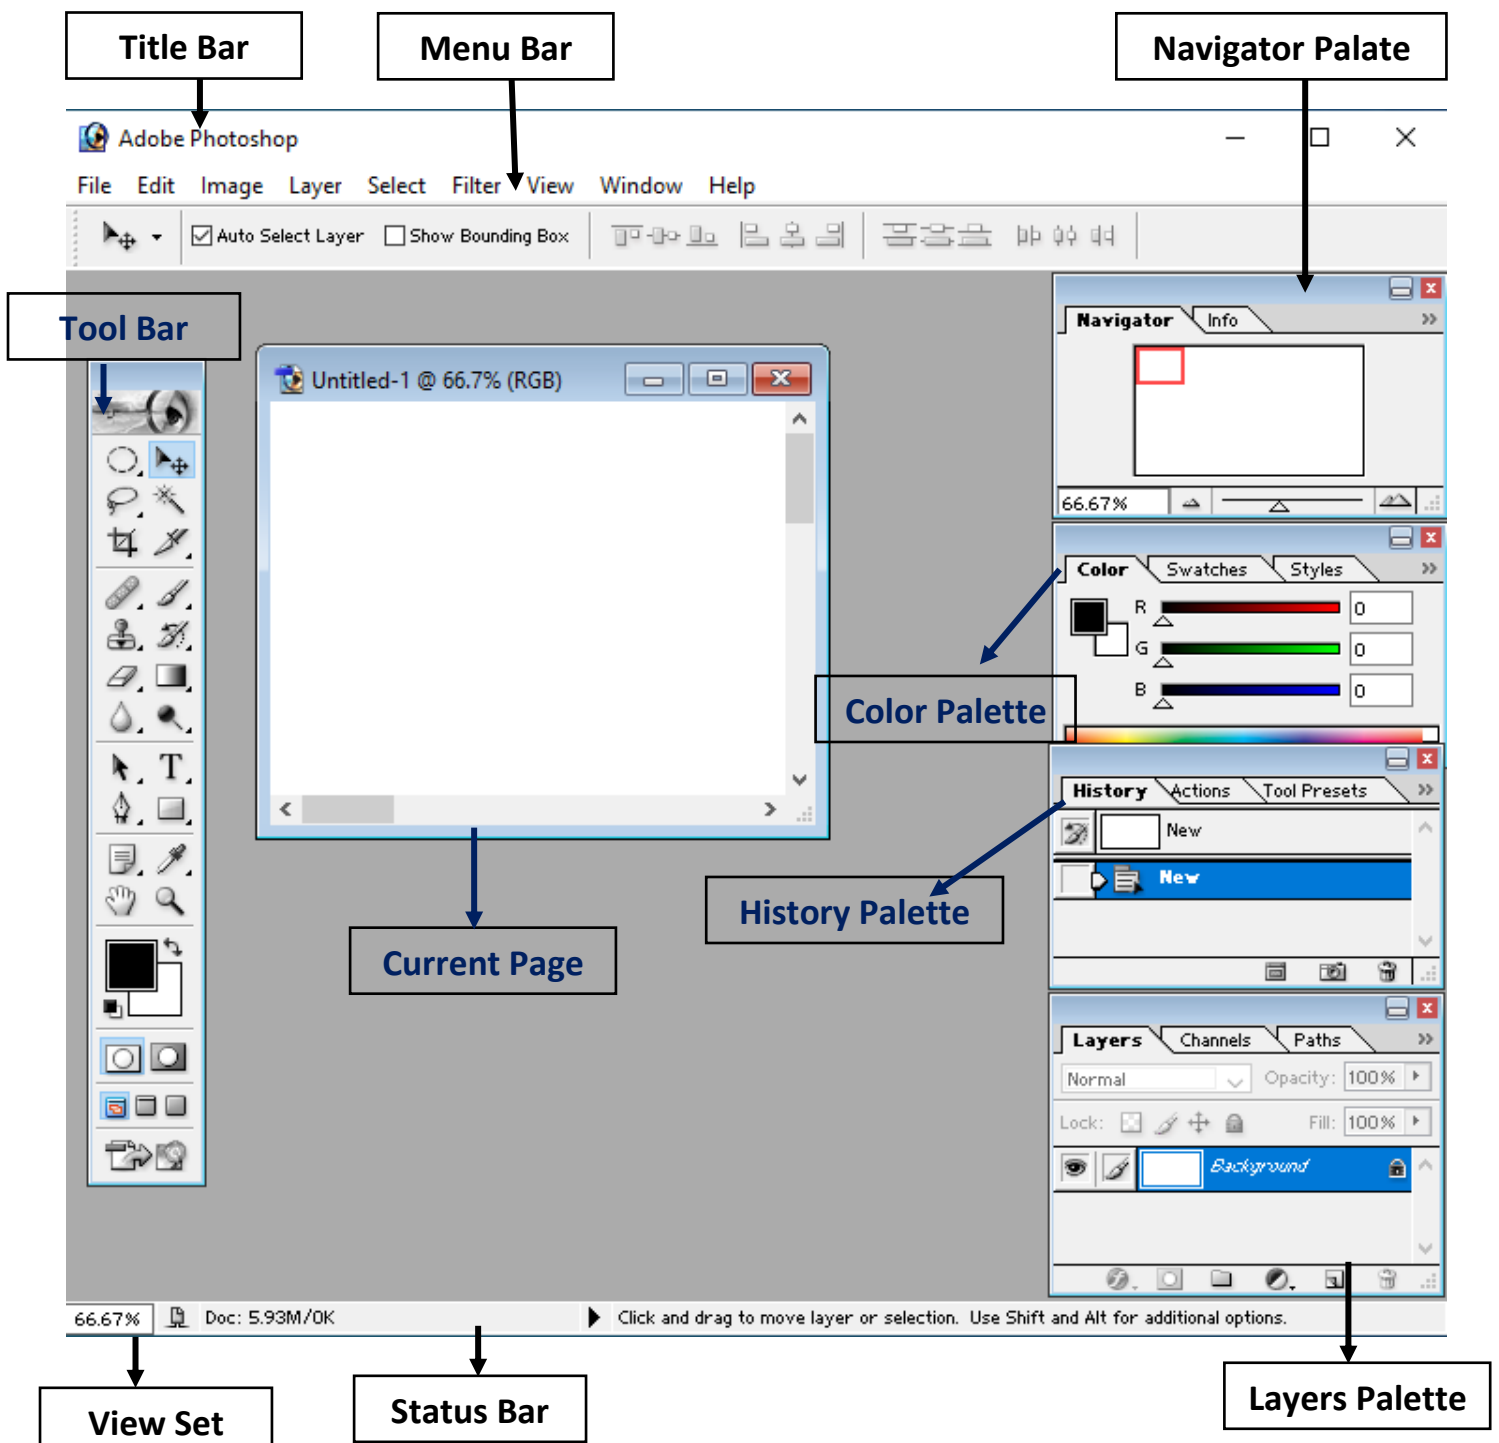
Title Bar

Menu Bar

Navigator Palate

Adobe Photoshop

File Edit Image Layer Select Filter View Window Help

Auto Select Layer Show Bounding Box

Tool Bar

Untitled-1 @ 66.7% (RGB)

Navigator Info

66.67%

Color Swatches Styles

R 0

G 0

B 0

Color Palette

History Actions Tool Presets

New

New

History Palette

Current Page

Layers Channels Paths

Normal Opacity: 100%

Lock: Fill: 100%

Background

66.67% Doc: 5.93M/0K Click and drag to move layer or selection. Use Shift and Alt for additional options.

View Set

Status Bar

Layers Palette